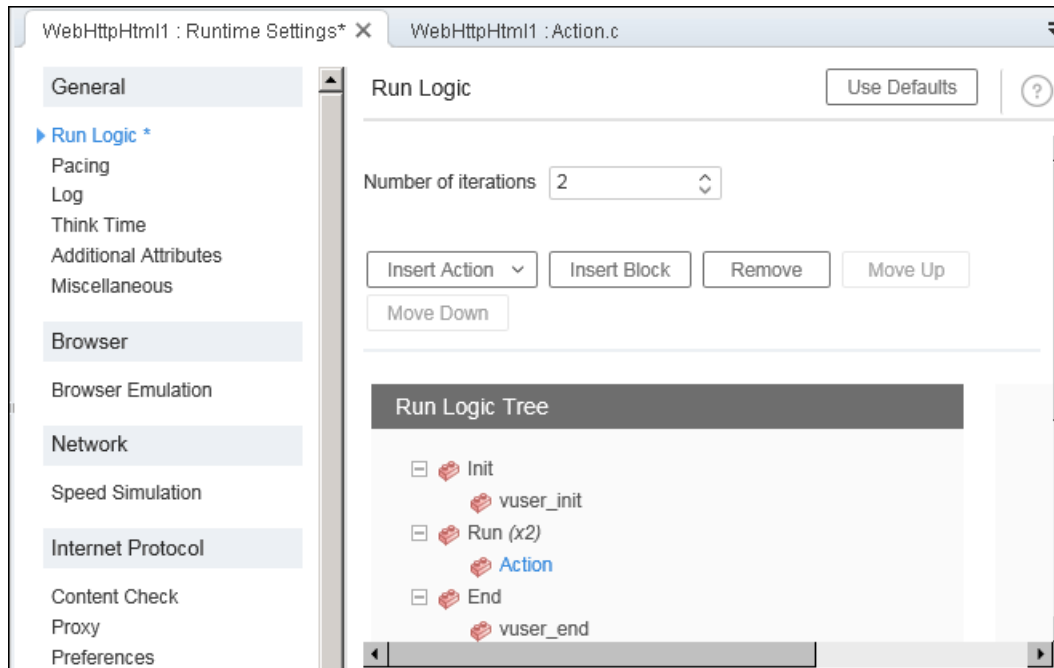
WebHttpHtml1 : Runtime Settings* ✕ WebHttpHtml1 : Action.c

General

Run Logic *
Pacing
Log
Think Time
Additional Attributes
Miscellaneous

Browser

Browser Emulation

Network

Speed Simulation

Internet Protocol

Content Check
Proxy
Preferences

Run Logic

Use Defaults

?

Number of iterations 2

Insert Action

Insert Block

Remove

Move Up

Move Down

Run Logic Tree

Init
vuser_init
Run *(x2)*
Action
End
vuser_end